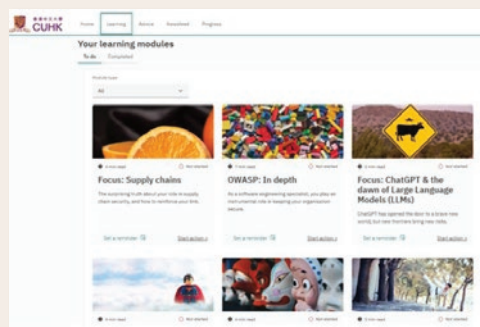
香港中文大學 CUHK

Home Learning Notice Scoreboard Progress

Your learning modules

To do Completed

Module type

All

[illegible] Not started

Focus: Supply chains

The surprising truth about your role in supply chain security, and how to reinforce your link.

Set a reminder Start action

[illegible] Not started

OWASP: In depth

As a software engineering specialist, you play an instrumental role in keeping your organisation secure.

Set a reminder Start action

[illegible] Not started

Focus: ChatGPT & the dawn of Large Language Models (LLMs)

ChatGPT has opened the door to a brave new world, but new frontiers bring new risks.

Set a reminder Start action

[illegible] Not started

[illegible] Not started

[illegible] Not started